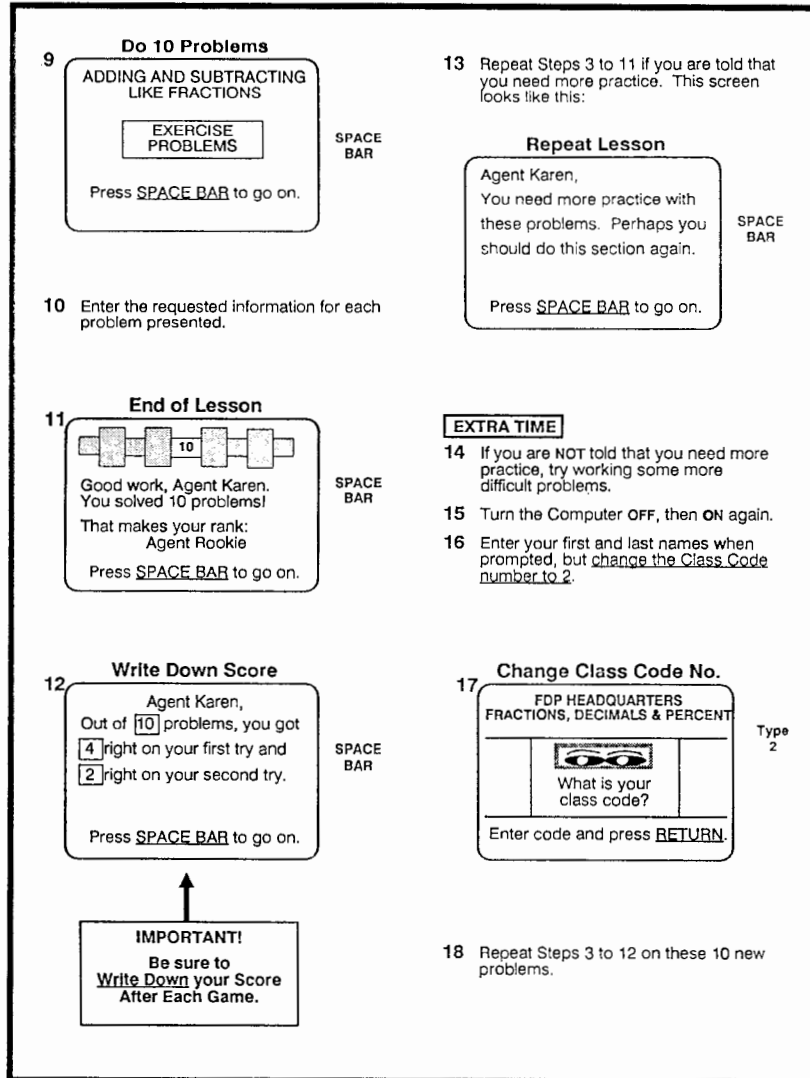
9 Do 10 Problems

ADDING AND SUBTRACTING LIKE FRACTIONS

EXERCISE PROBLEMS

Press SPACE BAR to go on.

SPACE BAR

10 Enter the requested information for each problem presented.

11 End of Lesson

10

Good work, Agent Karen. You solved 10 problems!

That makes your rank: Agent Rookie

Press SPACE BAR to go on.

SPACE BAR

12 Write Down Score

Agent Karen,
Out of 10 problems, you got
4 right on your first try and
2 right on your second try.

Press SPACE BAR to go on.

SPACE BAR

IMPORTANT!

Be sure to Write Down your Score After Each Game.

13 Repeat Steps 3 to 11 if you are told that you need more practice. This screen looks like this:

Repeat Lesson

Agent Karen,
You need more practice with these problems. Perhaps you should do this section again.

Press SPACE BAR to go on.

SPACE BAR

EXTRA TIME

14 If you are NOT told that you need more practice, try working some more difficult problems.

15 Turn the Computer OFF, then ON again.

16 Enter your first and last names when prompted, but change the Class Code number to 2.

17 Change Class Code No.

FDP HEADQUARTERS
FRACTIONS, DECIMALS & PERCENT

What is your class code?

Enter code and press RETURN.

Type 2

18 Repeat Steps 3 to 12 on these 10 new problems.